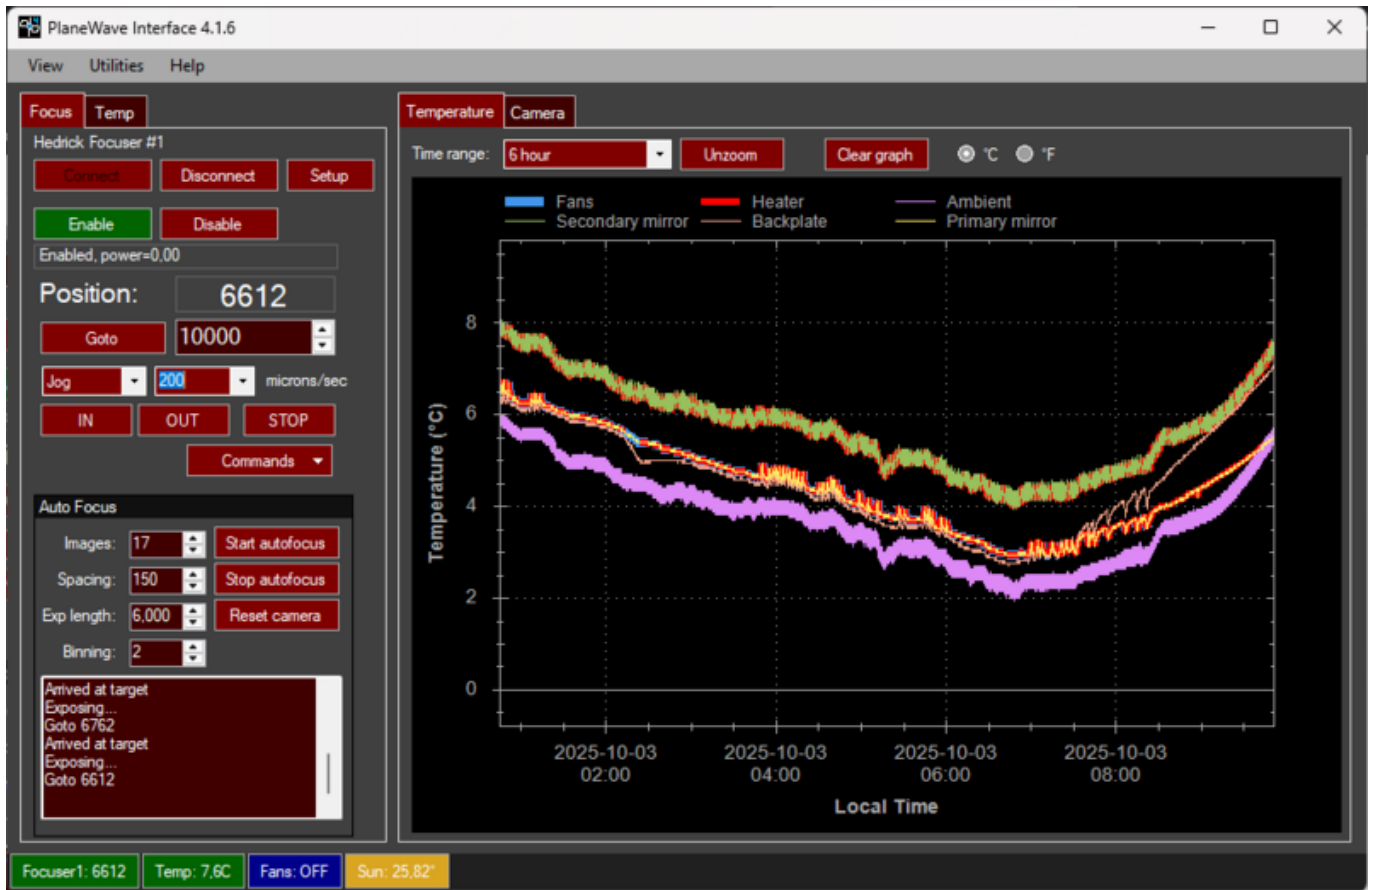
PlaneWave Interface 4.1.6

View Utilities Help

Focus Temp

Hedrick Focuser #1

Connect Disconnect Setup

Enable Disable

Enabled, power=0,00

Position: 6612

Goto 10000

Jog 200 microns/sec

IN OUT STOP

Commands

Auto Focus

Images: 17 Start autofocus

Spacing: 150 Stop autofocus

Exp length: 6,000 Reset camera

Binning: 2

Arrived at target
Exposing...
Goto 6762
Arrived at target
Exposing...
Goto 6612

Temperature Camera

Time range: 6 hour Unzoom Clear graph °C °F

Fans Heater Ambient
Secondary mirror Backplate Primary mirror

Temperature (°C)

8
6
4
2
0

2025-10-03 02:00
2025-10-03 04:00
2025-10-03 06:00
2025-10-03 08:00

Local Time

Focuser1: 6612 Temp: 7,6C Fans: OFF Sun: 25,82°